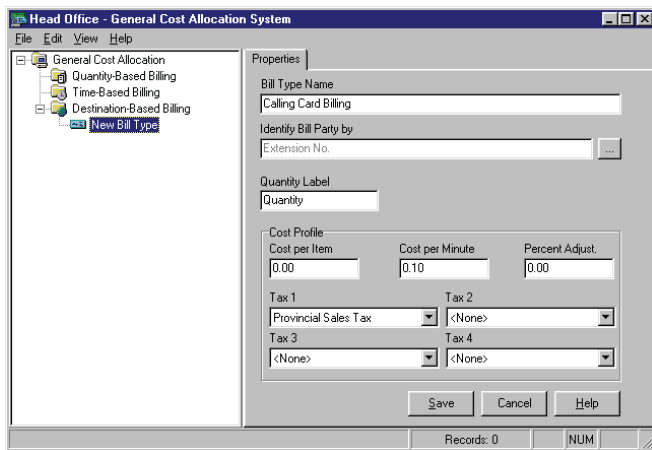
Head Office - General Cost Allocation System

File Edit View Help

General Cost Allocation
Quantity-Based Billing
Time-Based Billing
Destination-Based Billing
New Bill Type

Properties

Bill Type Name
Calling Card Billing

Identify Bill Party by
Extension No.
...

Quantity Label
Quantity

Cost Profile
Cost per Item
0.00
Cost per Minute
0.10
Percent Adjust.
0.00

Tax 1
Provincial Sales Tax
Tax 2
<None>
Tax 3
<None>
Tax 4
<None>

Save
Cancel
Help

Records: 0
NUM